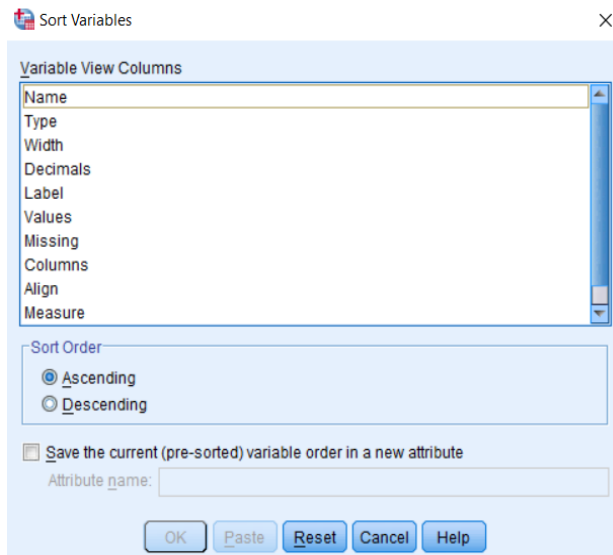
Sort Variables

Variable View Columns

Name
Type
Width
Decimals
Label
Values
Missing
Columns
Align
Measure

Sort Order

Ascending
Descending

Save the current (pre-sorted) variable order in a new attribute

Attribute name:

OK
Paste
Reset
Cancel
Help